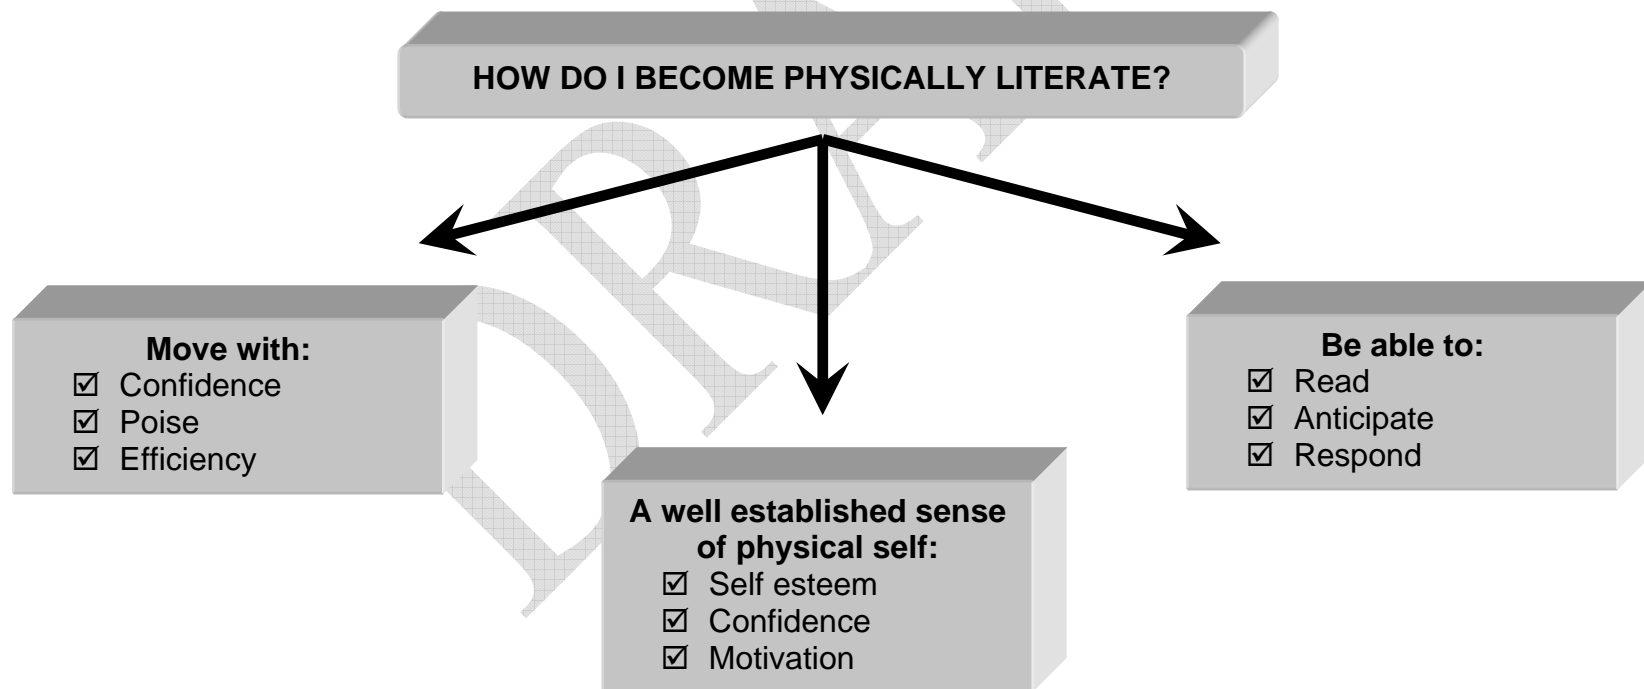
HOW DO I BECOME PHYSICALLY LITERATE?

Move with:
☑ Confidence
☑ Poise
☑ Efficiency

A well established sense of physical self:
☑ Self esteem
☑ Confidence
☑ Motivation

Be able to:
☑ Read
☑ Anticipate
☑ Respond

DRAFT